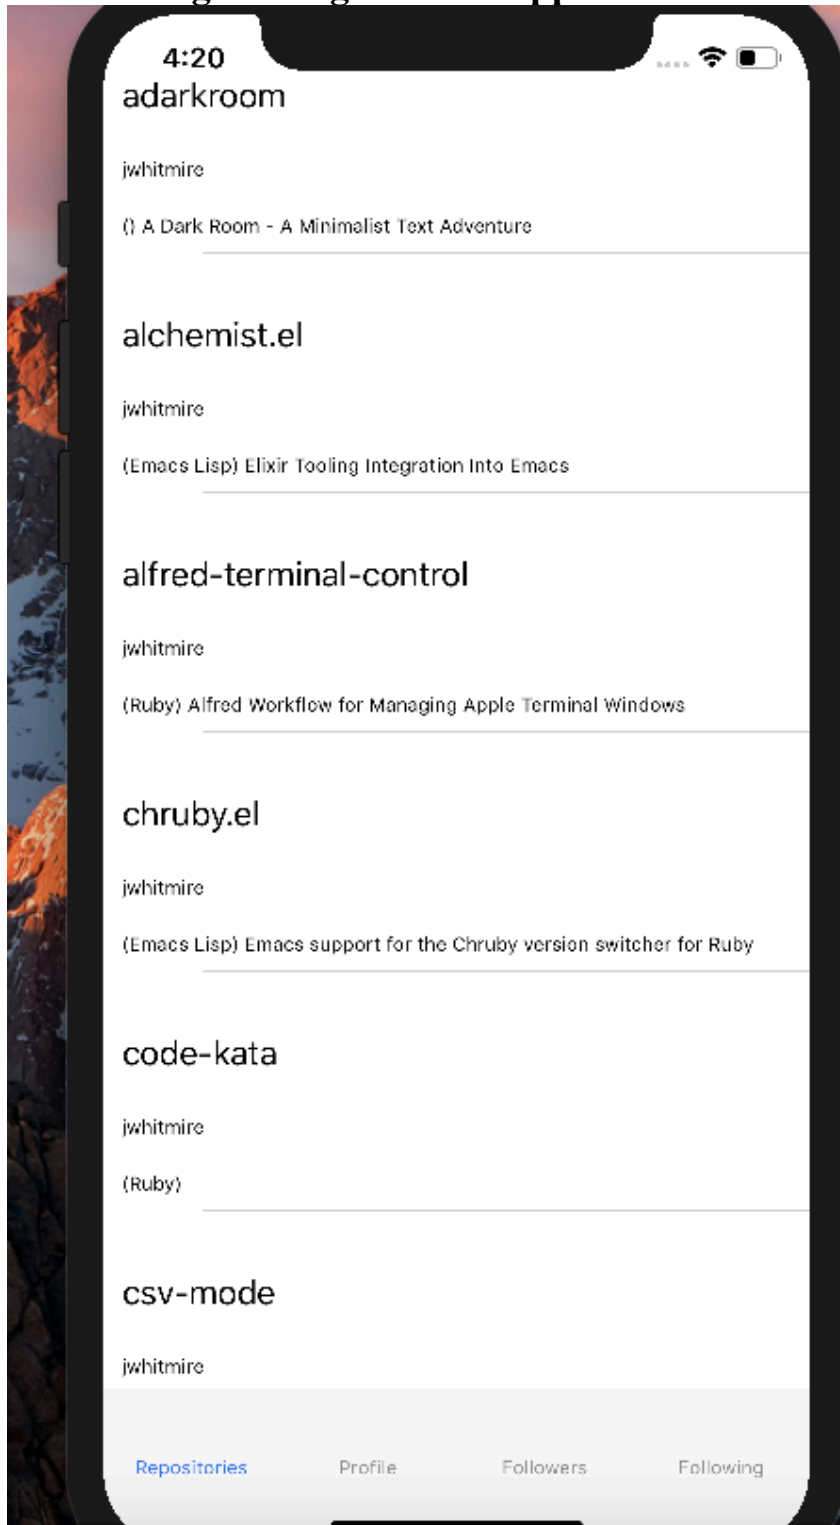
4:20

adarkroom

jwhitmire

() A Dark Room - A Minimalist Text Adventure

alchemist.el

jwhitmire

(Emacs Lisp) Elixir Tooling Integration Into Emacs

alfred-terminal-control

jwhitmire

(Ruby) Alfred Workflow for Managing Apple Terminal Windows

chruby.el

jwhitmire

(Emacs Lisp) Emacs support for the Chruby version switcher for Ruby

code-kata

jwhitmire

(Ruby)

csv-mode

jwhitmire

Repositories Profile Followers Following